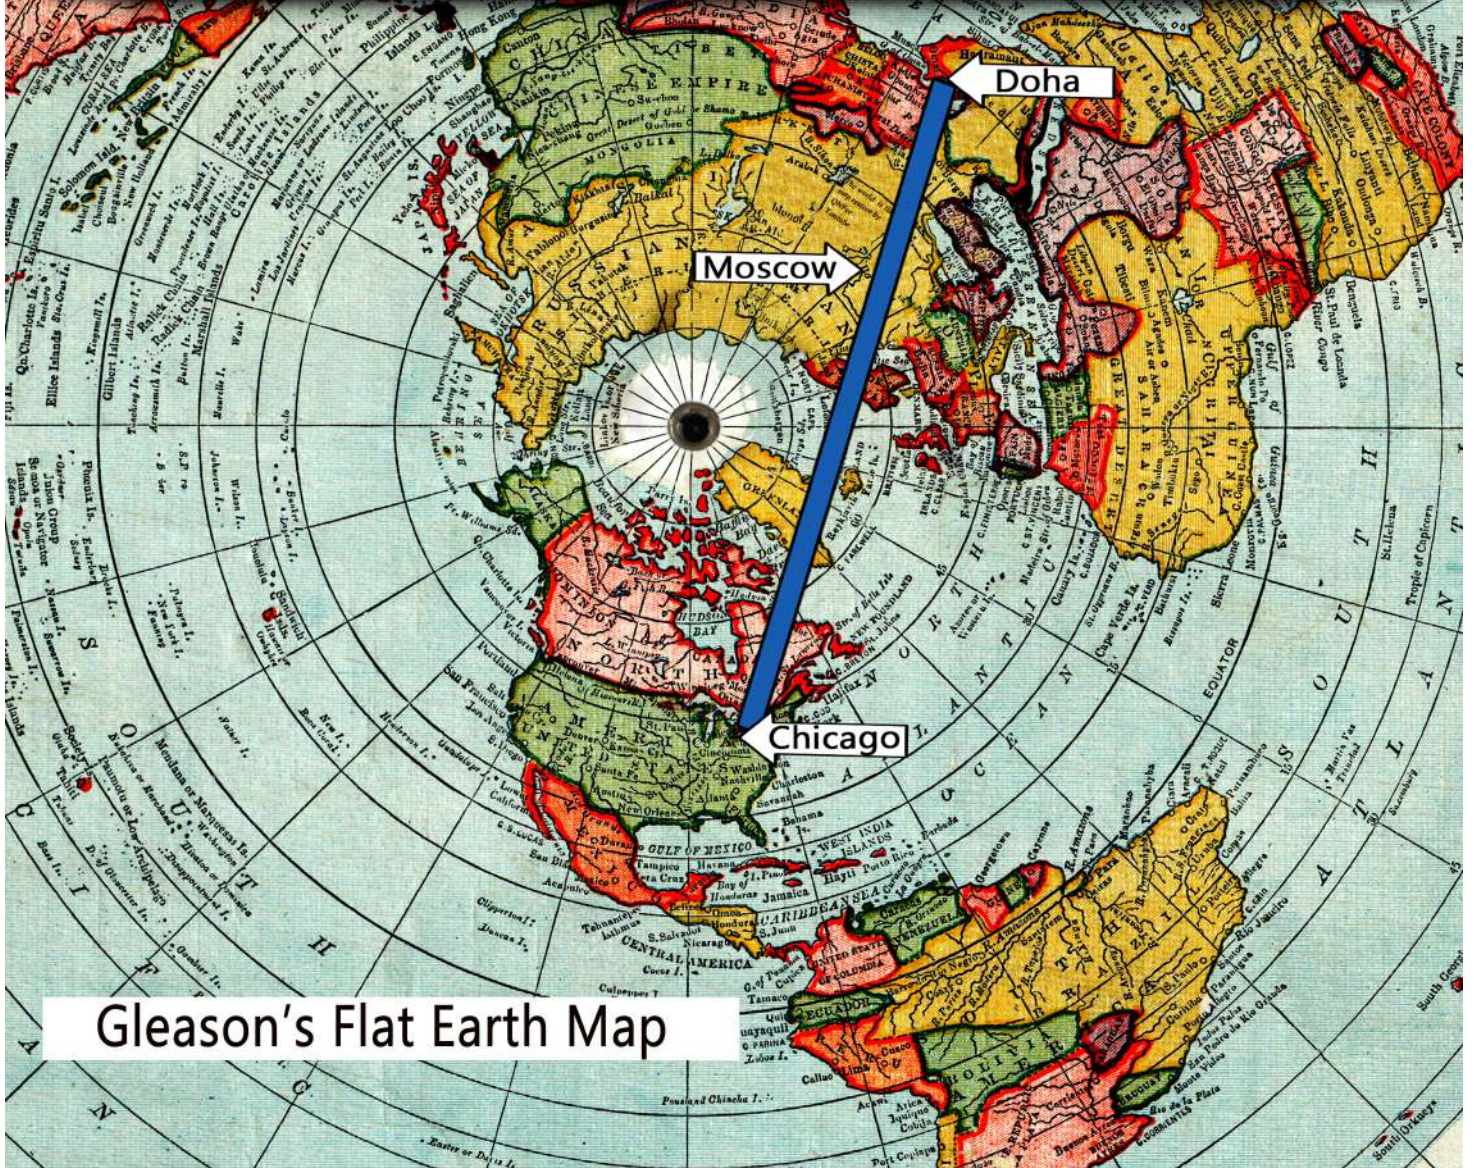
Doha

Moscow

Chicago

Gleason's Flat Earth Map

CHINA
EMPIRE
MONGOLIA
RUSSIAN
NORTH AMERICA
UNITED STATES
GULF OF MEXICO
WEST INDIA ISLANDS
CARIBBEAN SEA
CENTRAL AMERICA
HUDSONS BAY
GREENLAND
SAHARA
EQUATOR
Tropic of Capricorn
SOUTH ATLANTIC
NORTH ATLANTIC OCEAN
Jamaica
Hayti
Havana
Bahama
New Orleans
Washington
Nashville
Charleston
Savannah
San Francisco
Halifax
Canary Is.
Cape Verde Is.
Sierra Leone
St. Helena
Rio Janeiro
Galapagos
Callao
Lima
BOLIVIA
ECUADOR
Georgetown
Tampico
Vera Cruz
Acapulco
Cocos I.
Easter or Davis I.
Marshall Islands
Gilbert Islands
Ellice Islands
Solomon Isld.
New Hanover
Samoa or Navigator Islands
Society Is.
Tahiti
Pitcairn I.
Marquesas Is.
Low Archipelago
Hong Kong
Canton
Philippine Islands
Formosa
Shanghai
Nanking
SEA OF JAPAN
JAPAN IS.
Yezo
Pekin
Baikal
Lake Baikal
Arabia
Hadramaut
Cape Colony
Congo
Zanzibar
Bay of Honduras
Honduras
Nicaragua
S. Salvador
Guatemala
Clipperton I.
Duncan I.
UNITED STATES OF COLUMBIA
Caracas
VENEZUELA
R. Amazon
Pernambuco
Bahia
Rio Grande
Rio de la Plata
Montevideo
Buenos Ayres
Santiago
Valparaiso
S. Georgia
S. Orkneys
Gulf of Guayaquil
Tumbez
Payta
Lobos I.
Truxillo
Ariea
Iquique
Cobija
Port Copiapo
Callao
Cuzco